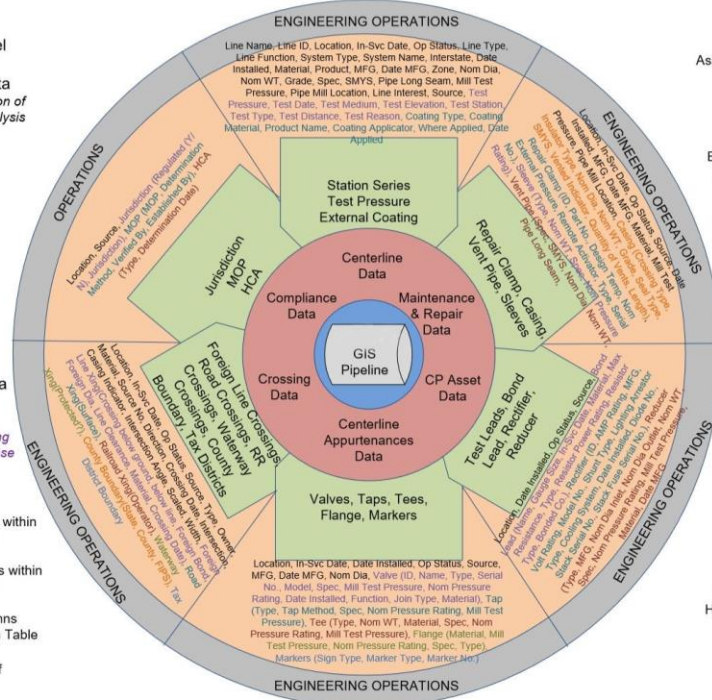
el

ta
on of
lysis

a

ng
se

within

s within

ns
Table

f

As

E

H

ENGINEERING OPERATIONS

Line Name, Line ID, Location, In-Svc Date, Op Status, Line Type, Line Function, System Type, System Name, Interstate, Date Installed, Material, Product, MFG, Date MFG, Zone, Nom Dia, Nom WT, Grade, Spec, SMYS, Pipe Long Seam, Mill Test Pressure, Pipe Mill Location, Line Interest, Source, Test Pressure, Test Date, Test Medium, Test Elevation, Test Station, Test Type, Test Distance, Test Reason, Coating Type, Coating Material, Product Name, Coating Applicator, Where Applied, Date Applied

Station Series
Test Pressure
External Coating

ENGINEERING OPERATIONS

Location, In-Svc Date, Op Status, Source, Date Installed, MFG, Date MFG, Material, Mill Test Pressure, Pipe Mill Location, Spec, Grade, SMYS, Vented, Vent Dia, Nom Dia, Nom WT, Grade, Spec, Serial No., Repair Clamp ID, Date No, Design, Temp, Nom External Coating, Sleeve Type, Nom WT, Spec, SMYS, Nom Dia, Rating, Vent Pipe Spec, Pipe Long Seam, Nom WT

Repair Clamp, Casing
Vent Pipe, Sleeves

OPERATIONS

Location, Source, Jurisdiction (Regulated (Y/N), Jurisdiction), MOP, MOP Determination Method, Verified By, Established By), HCA (Type, Determination Date)

Jurisdiction
MOP
HCA

Centerline
Data

Compliance
Data

Maintenance
& Repair
Data

GIS
Pipeline

Crossing
Data

CP Asset
Data

Centerline
Appurtenances
Data

Foreign Line Crossings,
Road Crossings, RR
Crossings, Waterway
Crossings, County
Boundary, Tax Districts

Location, In-Svc Date, Op Status, Source, Type, Owner, Material, Source No, Direction, Crossing Data, Intersection, Casing Indicator, Intersection Angle, Surface Width, Foreign Line, Xing(Crossing Type), Line Clearance, Cover, Road, Foreign Type, Railroad Xing (Operator), Waterway, Xing Protected?, County Boundary, State, County, FIPS, Tax District Boundary

ENGINEERING OPERATIONS

Test Leads, Bond
Lead, Rectifier,
Reducer

Location, Date Installed, Op Status, Source, Bond Lead Name, Gauge Size, In-Svc Date, Power Rating, Max Resistance, Type, Resistor, Power Rating, MFG, Type, Bonded Color, Rectifier (ID, AMP Rating, MFG, Volt Rating, Model No., Shunt Type, Lightning Arrestor (Type, Serial No.), Stack Fuse, Serial No.), Reducer (Type, MFG, Nom Dia Inlet, Nom Dia Outlet, Nom WT, Spec, Nom Pressure Rating, Mill Test Pressure, Material, Date MFG

ENGINEERING OPERATIONS

Valves, Taps, Tees,
Flange, Markers

Location, In-Svc Date, Date Installed, Op Status, Source, MFG, Date MFG, Nom Dia, Valve (ID, Name, Type, Serial No., Model, Spec, Mill Test Pressure, Nom Pressure Rating, Date Installed, Function, Join Type, Material), Tap (Type, Tap Method, Spec, Nom Pressure Rating, Mill Test Pressure), Tee (Type, Nom WT, Material, Spec, Nom Pressure Rating, Mill Test Pressure), Flange (Material, Mill Test Pressure, Nom Pressure Rating, Spec, Type), Markers (Sign Type, Marker Type, Marker No.)

ENGINEERING OPERATIONS

ENGINEERING OPERATIONS